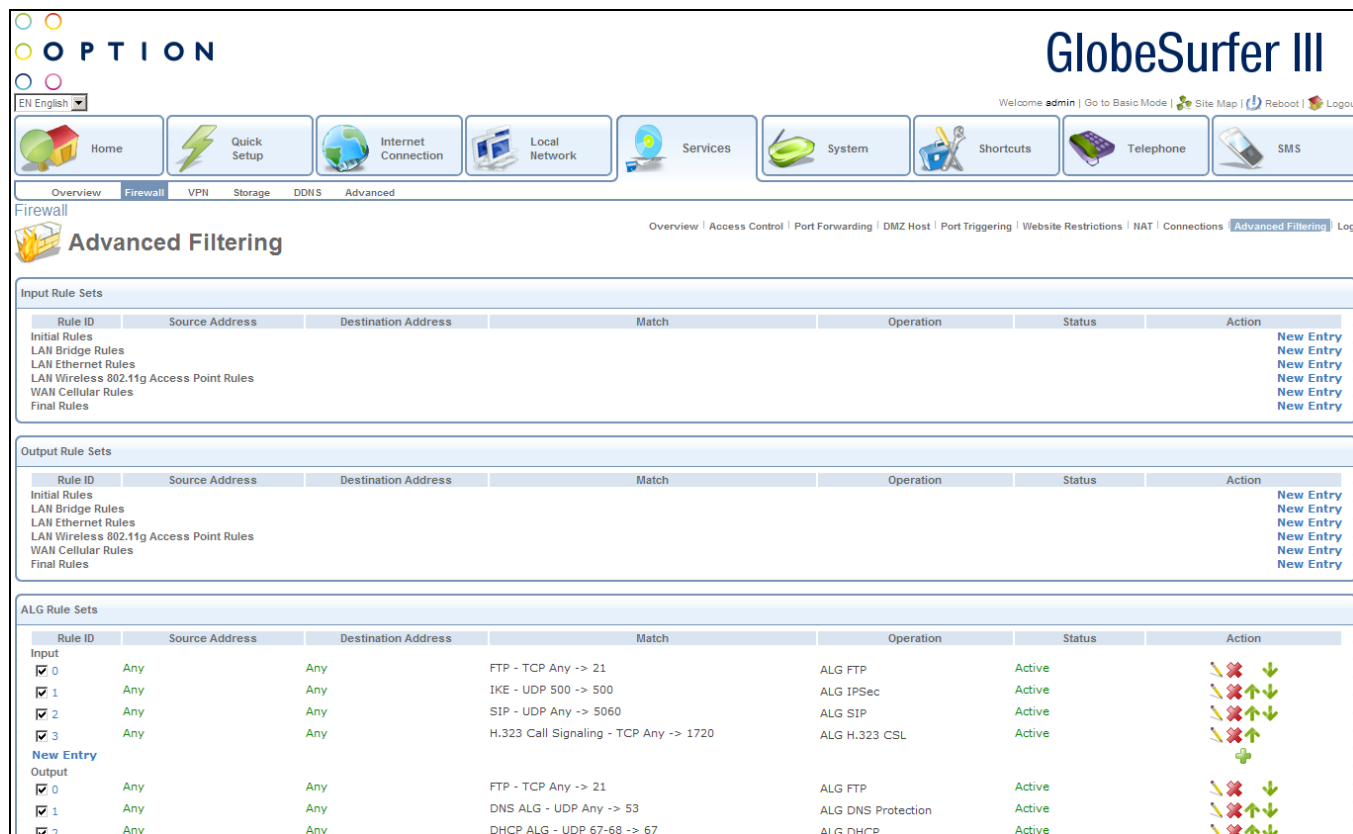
OPTION

GlobeSurfer III

EN English

Welcome admin | Go to Basic Mode | Site Map | Reboot | Logou

Home | Quick Setup | Internet Connection | Local Network | Services | System | Shortcuts | Telephone | SMS

Overview | Firewall | VPN | Storage | DDNS | Advanced

Firewall

Advanced Filtering

Overview | Access Control | Port Forwarding | DMZ Host | Port Triggering | Website Restrictions | NAT | Connections | Advanced Filtering | Lo

Input Rule Sets

| Rule ID | Source Address | Destination Address | Match | Operation | Status | Action |
|---|---|---|---|---|---|---|
| Initial Rules | | | | | | New Entry |
| LAN Bridge Rules | | | | | | New Entry |
| LAN Ethernet Rules | | | | | | New Entry |
| LAN Wireless 802.11g Access Point Rules | | | | | | New Entry |
| WAN Cellular Rules | | | | | | New Entry |
| Final Rules | | | | | | New Entry |

Output Rule Sets

| Rule ID | Source Address | Destination Address | Match | Operation | Status | Action |
|---|---|---|---|---|---|---|
| Initial Rules | | | | | | New Entry |
| LAN Bridge Rules | | | | | | New Entry |
| LAN Ethernet Rules | | | | | | New Entry |
| LAN Wireless 802.11g Access Point Rules | | | | | | New Entry |
| WAN Cellular Rules | | | | | | New Entry |
| Final Rules | | | | | | New Entry |

ALG Rule Sets

| Rule ID | Source Address | Destination Address | Match | Operation | Status | Action |
|---|---|---|---|---|---|---|
| Input | | | | | | |
| 0 | Any | Any | FTP - TCP Any -> 21 | ALG FTP | Active | |
| 1 | Any | Any | IKE - UDP 500 -> 500 | ALG IPSec | Active | |
| 2 | Any | Any | SIP - UDP Any -> 5060 | ALG SIP | Active | |
| 3 | Any | Any | H.323 Call Signaling - TCP Any -> 1720 | ALG H.323 CSL | Active | |
| New Entry | | | | | | |
| Output | | | | | | |
| 0 | Any | Any | FTP - TCP Any -> 21 | ALG FTP | Active | |
| 1 | Any | Any | DNS ALG - UDP Any -> 53 | ALG DNS Protection | Active | |
| 2 | Any | Any | DHCP ALG - UDP 67-68 -> 67 | ALG DHCP | Active | |